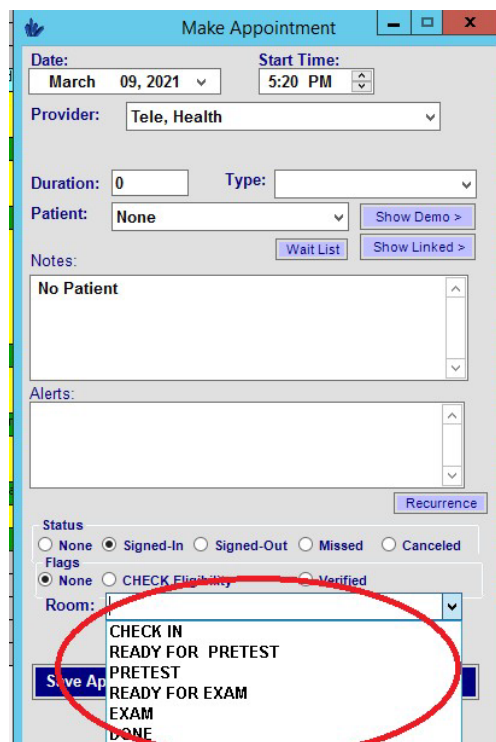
Make Appointment

Date:
March 09, 2021

Start Time:
5:20 PM

Provider:
Tele, Health

Duration: 0

Type:

Patient:
None

Show Demo >

Wait List

Show Linked >

Notes:
No Patient

Alerts:

Recurrence

Status
None Signed-In Signed-Out Missed Canceled

Flags
None CHECK Eligibility Verified

Room:

CHECK IN
READY FOR PRETEST
PRETEST
READY FOR EXAM
EXAM
DONE

Save Ap